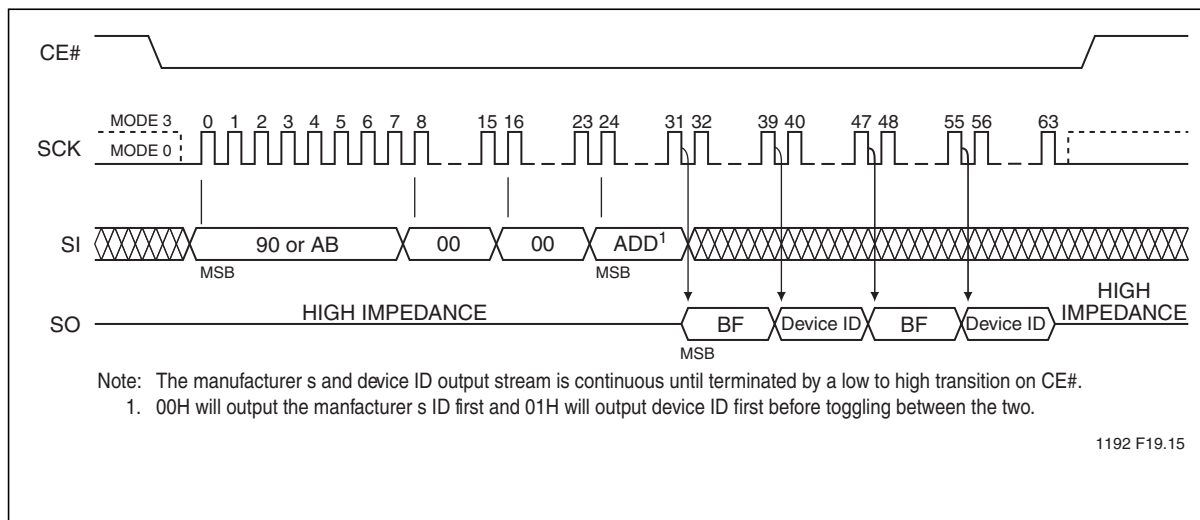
CE#

MODE 3
MODE 0
SCK
0 1 2 3 4 5 6 7 8 15 16 23 24 31 32 39 40 47 48 55 56 63

SI
90 or AB
00
00
ADD$^1$
MSB
MSB

SO
HIGH IMPEDANCE
BF
Device ID
BF
Device ID
HIGH IMPEDANCE
MSB

Note: The manufacturer s and device ID output stream is continuous until terminated by a low to high transition on CE#.
1. 00H will output the manfacturer s ID first and 01H will output device ID first before toggling between the two.

1192 F19.15